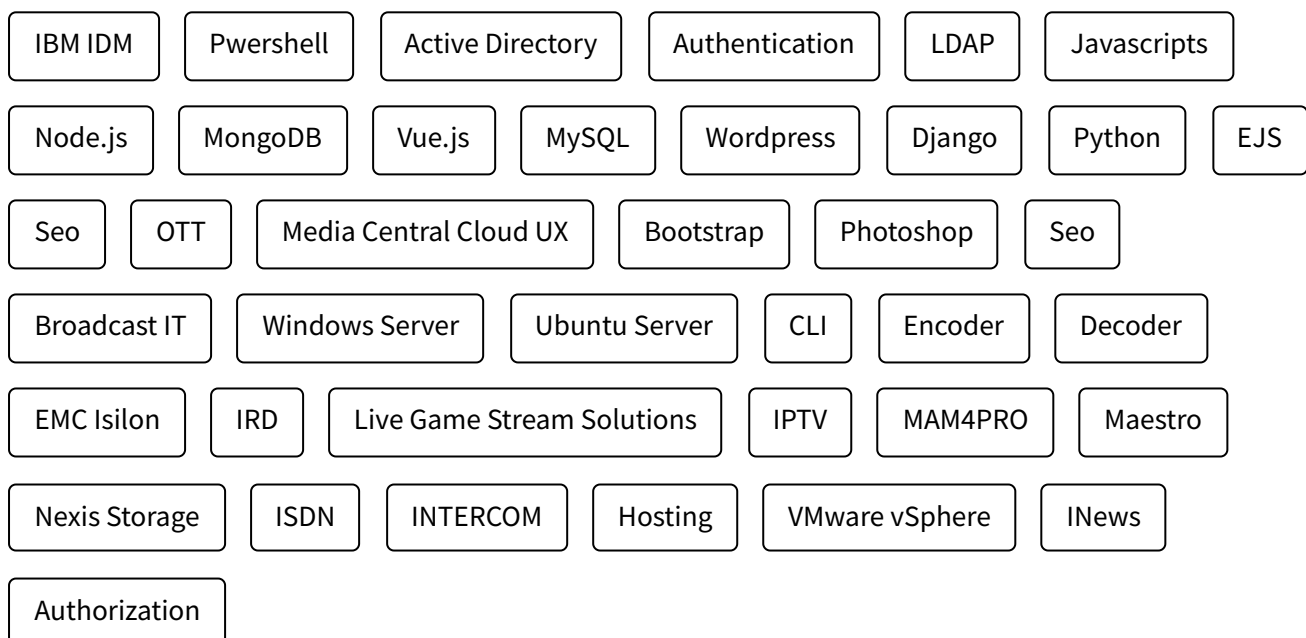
IBM IDM
Pwershell
Active Directory
Authentication
LDAP
Javascripts
Node.js
MongoDB
Vue.js
MySQL
Wordpress
Django
Python
EJS
Seo
OTT
Media Central Cloud UX
Bootstrap
Photoshop
Seo
Broadcast IT
Windows Server
Ubuntu Server
CLI
Encoder
Decoder
EMC Isilon
IRD
Live Game Stream Solutions
IPTV
MAM4PRO
Maestro
Nexis Storage
ISDN
INTERCOM
Hosting
VMware vSphere
INews
Authorization